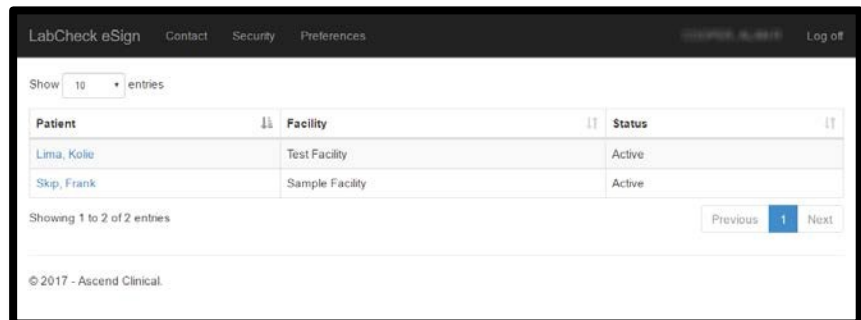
LabCheck eSign Contact Security Preferences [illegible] Log off

Show 10 entries

| Patient | Facility | Status |
|---|---|---|
| Lima, Kolie | Test Facility | Active |
| Skip, Frank | Sample Facility | Active |

Showing 1 to 2 of 2 entries

Previous 1 Next

© 2017 - Ascend Clinical.